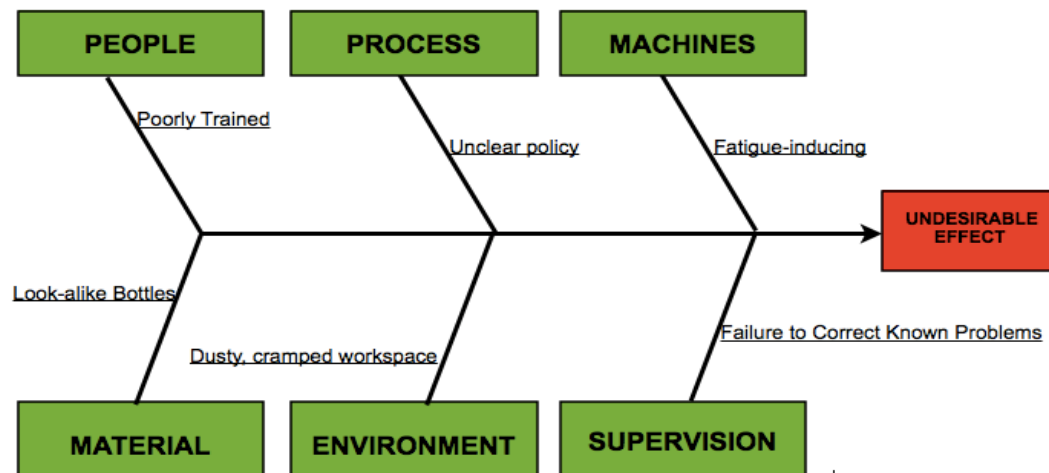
PEOPLE

PROCESS

MACHINES

Poorly Trained

Unclear policy

Fatigue-inducing

UNDESIRABLE EFFECT

Look-alike Bottles

Dusty, cramped workspace

Failure to Correct Known Problems

MATERIAL

ENVIRONMENT

SUPERVISION